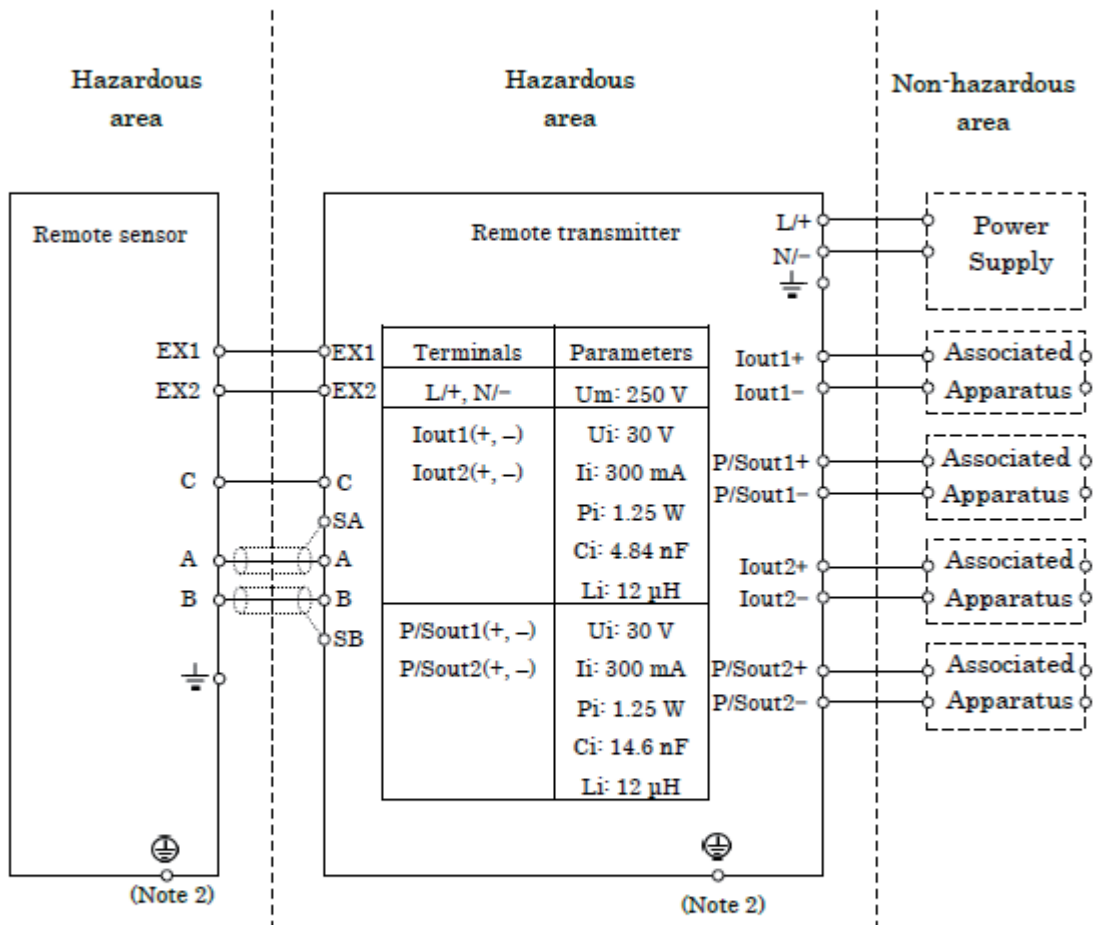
Hazardous area

Hazardous area

Non-hazardous area

Remote sensor

EX1
EX2
C
A
B

(Note 2)

Remote transmitter

EX1
EX2
C
SA
A
B
SB

| Terminals | Parameters |
|---|---|
| L/+, N/− | Um: 250 V |
| Iout1(+, −) Iout2(+, −) | Ui: 30 V Ii: 300 mA Pi: 1.25 W Ci: 4.84 nF Li: 12 µH |
| P/Sout1(+, −) P/Sout2(+, −) | Ui: 30 V Ii: 300 mA Pi: 1.25 W Ci: 14.6 nF Li: 12 µH |

L/+
N/−
Iout1+
Iout1−
P/Sout1+
P/Sout1−
Iout2+
Iout2−
P/Sout2+
P/Sout2−

(Note 2)

Power Supply

Associated Apparatus

Associated Apparatus

Associated Apparatus

Associated Apparatus